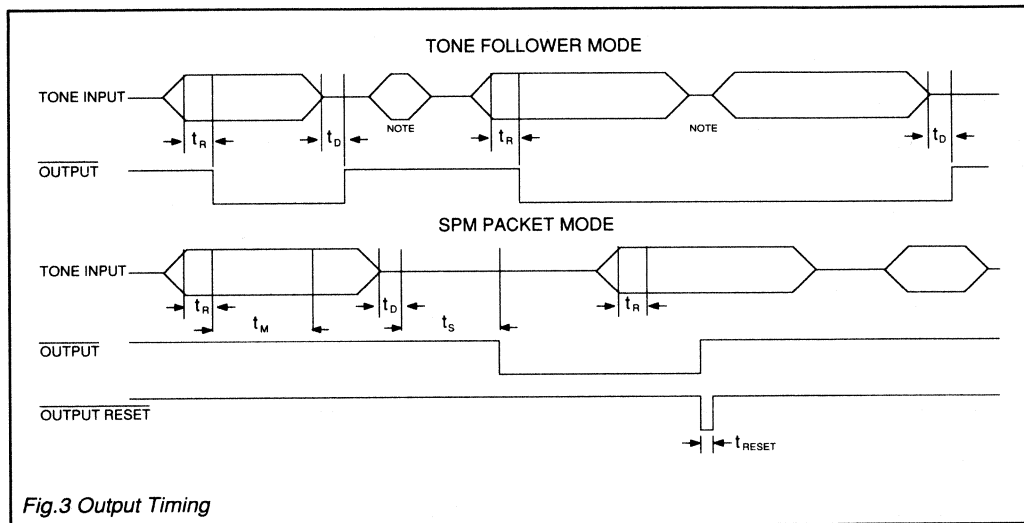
TONE FOLLOWER MODE

TONE INPUT

$t_R$

$t_D$

NOTE

$t_R$

NOTE

$t_D$

$\overline{OUTPUT}$

SPM PACKET MODE

TONE INPUT

$t_R$

$t_M$

$t_D$

$t_S$

$t_R$

$\overline{OUTPUT}$

$\overline{OUTPUT\ RESET}$

$t_{RESET}$

Fig.3 Output Timing